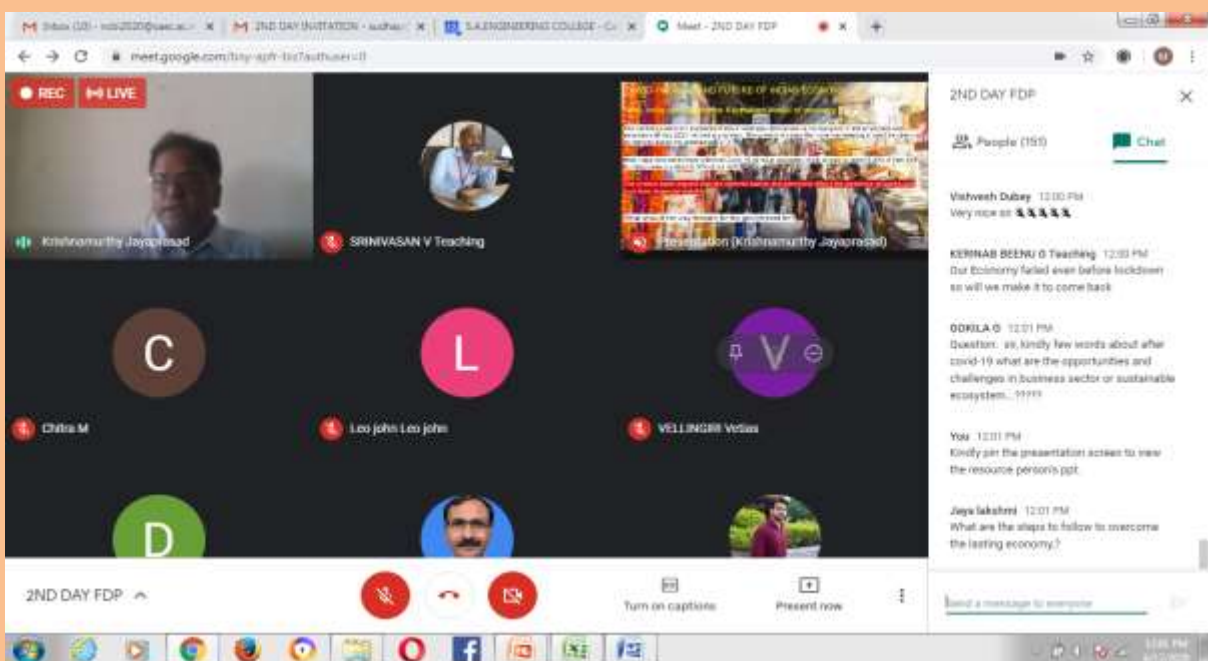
M Inbox (10) - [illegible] × M 2ND DAY INVITATION - sudha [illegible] × S.A.ENGINEERING COLLEGE - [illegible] × Meet - 2ND DAY FDP ×

meet.google.com/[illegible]

REC LIVE

Krishnamurthy Jayaprasad

SRINIVASAN V Teaching

Presentation (Krishnamurthy Jayaprasad)

C
Chitra M

L
Leo john Leo john

V
VELLINGIRI Vetias

D

2ND DAY FDP

People (155)

Chat

Vishwesh Dubey 12:00 PM
Very nice sir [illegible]

KERINAB BEENU G Teaching 12:00 PM
Our Economy failed even before lockdown so will we make it to come back

GOKILA G 12:01 PM
Question: sir, kindly few words about after covid-19 what are the opportunities and challenges in business sector or sustainable ecosystem... ?????

You 12:01 PM
Kindly pin the presentation screen to view the resource person's ppt

Jaya lakshmi 12:01 PM
What are the steps to follow to overcome the lasting economy.?

Send a message to everyone

2ND DAY FDP

Turn on captions

Present now